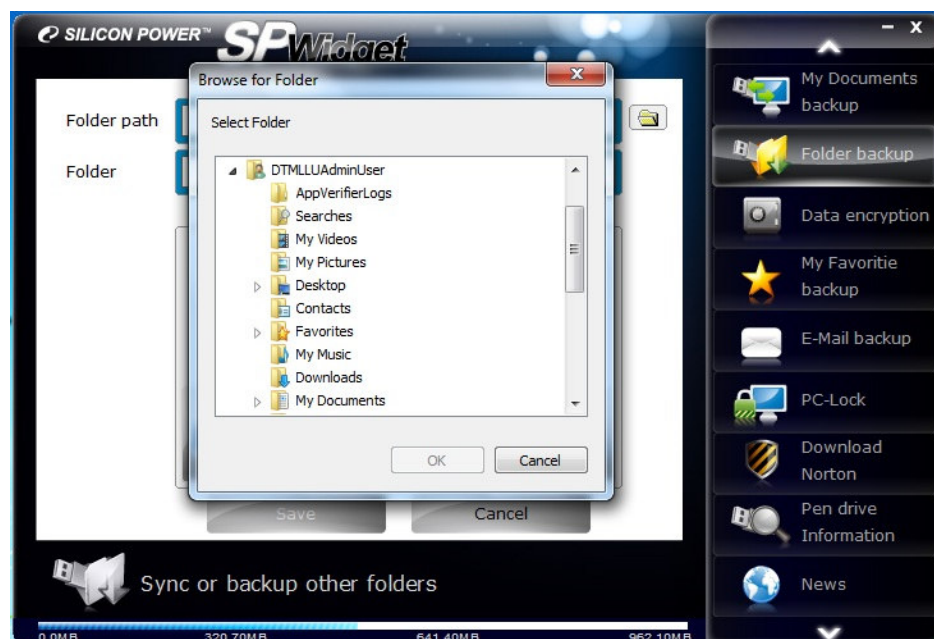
SILICON POWER™ SP Widget

Folder path

Folder

Browse for Folder

Select Folder

DTMLLUAdminUser
AppVerifierLogs
Searches
My Videos
My Pictures
Desktop
Contacts
Favorites
My Music
Downloads
My Documents

OK
Cancel

Save
Cancel

Sync or backup other folders

0.0MB 320.70MB 641.40MB 962.10MB

- X

My Documents backup
Folder backup
Data encryption
My Favoritie backup
E-Mail backup
PC-Lock
Download Norton
Pen drive Information
News